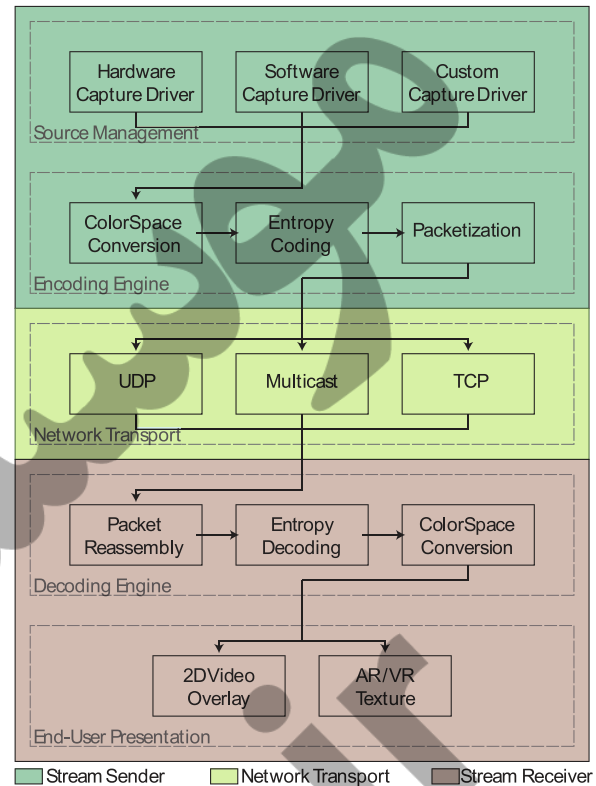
Hardware Capture Driver

Software Capture Driver

Custom Capture Driver

Source Management

ColorSpace Conversion

Entropy Coding

Packetization

Encoding Engine

UDP

Multicast

TCP

Network Transport

Packet Reassembly

Entropy Decoding

ColorSpace Conversion

Decoding Engine

2DVideo Overlay

AR/VR Texture

End-User Presentation

Stream Sender

Network Transport

Stream Receiver